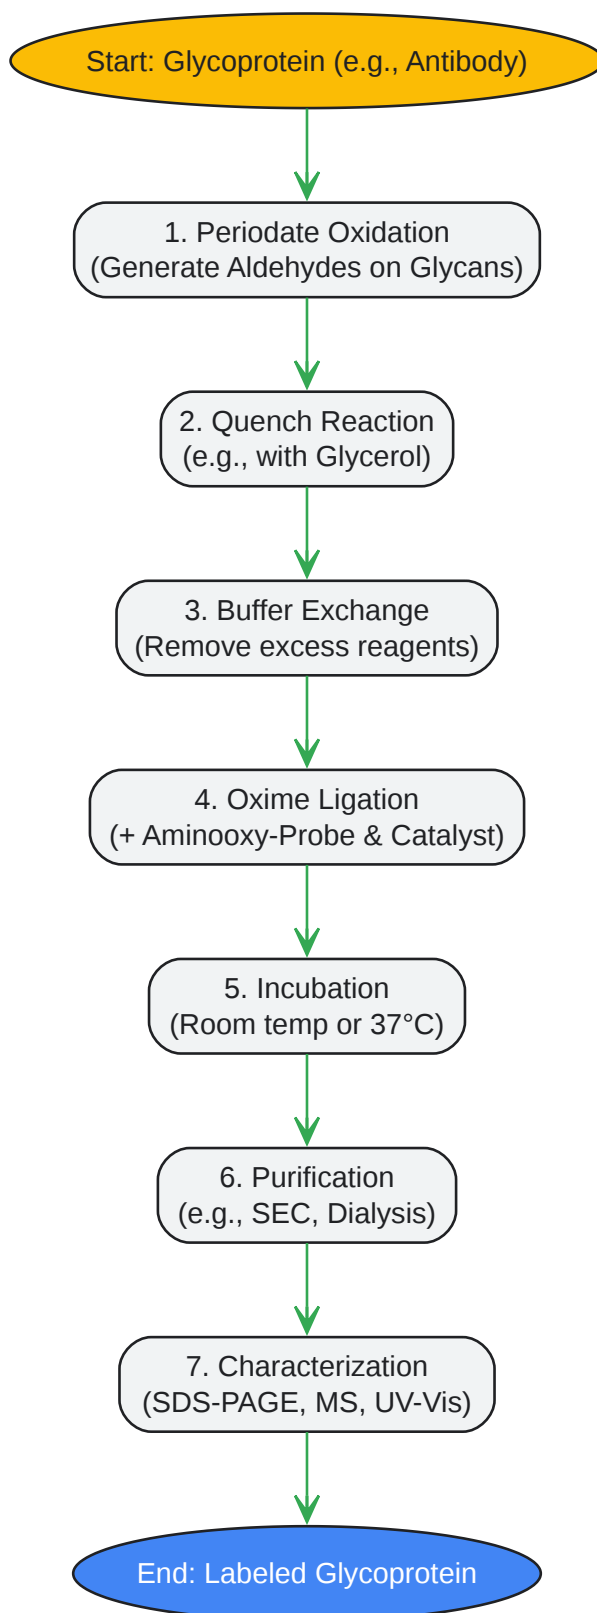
Start: Glycoprotein (e.g., Antibody)

1. Periodate Oxidation
(Generate Aldehydes on Glycans)

2. Quench Reaction
(e.g., with Glycerol)

3. Buffer Exchange
(Remove excess reagents)

4. Oxime Ligation
(+ Aminooxy-Probe & Catalyst)

5. Incubation
(Room temp or 37°C)

6. Purification
(e.g., SEC, Dialysis)

7. Characterization
(SDS-PAGE, MS, UV-Vis)

End: Labeled Glycoprotein